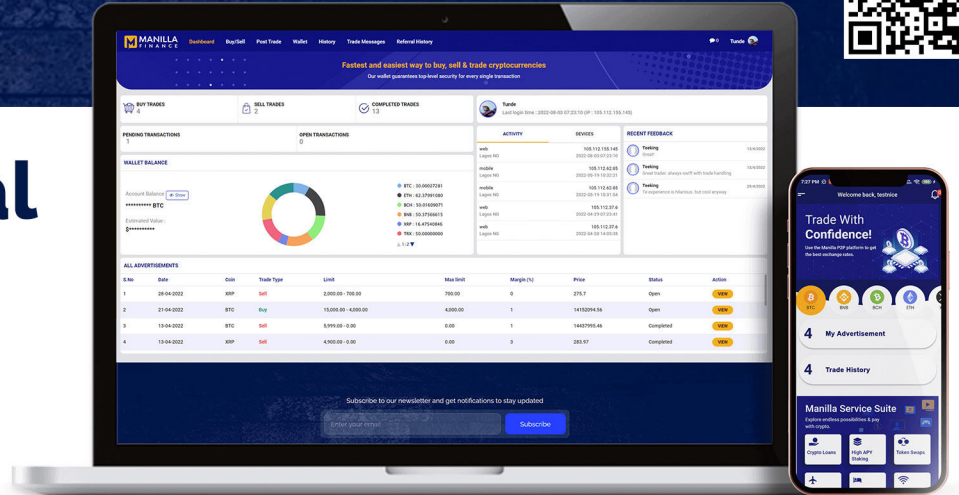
MANILLA FINANCE

Dashboard Buy/Sell Post Trade Wallet History Trade Messages Referral History

Tunde

Fastest and easiest way to buy, sell & trade cryptocurrencies

Our wallet guarantees top-level security for every single transaction

BUY TRADES 4

SELL TRADES 2

COMPLETED TRADES 13

Tunde
Last login time : 2022-08-05 07:23:10 (IP : 105.112.155.145)

PENDING TRANSACTIONS 1

OPEN TRANSACTIONS 0

ACTIVITY DEVICES

RECENT FEEDBACK

WALLET BALANCE

Account Balance : Show
********** BTC

Estimated Value :
$**********

BTC : 30.00027281
ETH : 62.37981080
BCH : 50.01609071
BNB : 10.37566615
XRP : 16.47540846
TRX : 50.00000000

1/2

web 105.112.155.145 Lagos NG 2022-08-03 07:23:10
mobile 105.112.42.85 Lagos NG 2022-05-19 10:37:21
mobile 105.112.42.85 Lagos NG 2022-05-19 10:31:58
web 105.112.37.6 Lagos NG 2022-04-29 07:22:41
web 105.112.37.6 Lagos NG 2022-04-28 14:05:35

Tseking Great! 15/4/2022
Tseking Great trader, always swift with trade handling 15/4/2022
Tseking To experience is hilarious, but cool anyway 25/4/2022

ALL ADVERTISEMENTS

| S.No | Date | Coin | Trade Type | Limit | Max limit | Margin (%) | Price | Status | Action |
|---|---|---|---|---|---|---|---|---|---|
| 1 | 28-04-2022 | XRP | Sell | 2,000.00 - 700.00 | 700.00 | 0 | 275.7 | Open | VIEW |
| 2 | 21-04-2022 | BTC | Buy | 15,000.00 - 4,000.00 | 4,000.00 | 1 | 14152094.56 | Open | VIEW |
| 3 | 13-04-2022 | BTC | Sell | 5,999.00 - 0.00 | 0.00 | 1 | 14437995.46 | Completed | VIEW |
| 4 | 13-04-2022 | XRP | Sell | 4,900.00 - 0.00 | 0.00 | 3 | 283.97 | Completed | VIEW |

Subscribe to our newsletter and get notifications to stay updated

Enter your email

Subscribe

7:27 PM

Welcome back, testnice

Trade With Confidence!

Use the Manilla P2P platform to get the best exchange rates.

BTC BNB BCH ETH

4 My Advertisement

4 Trade History

Manilla Service Suite

Explore endless possibilities & pay with crypto.

Crypto Loans

High APY Staking

Token Swaps